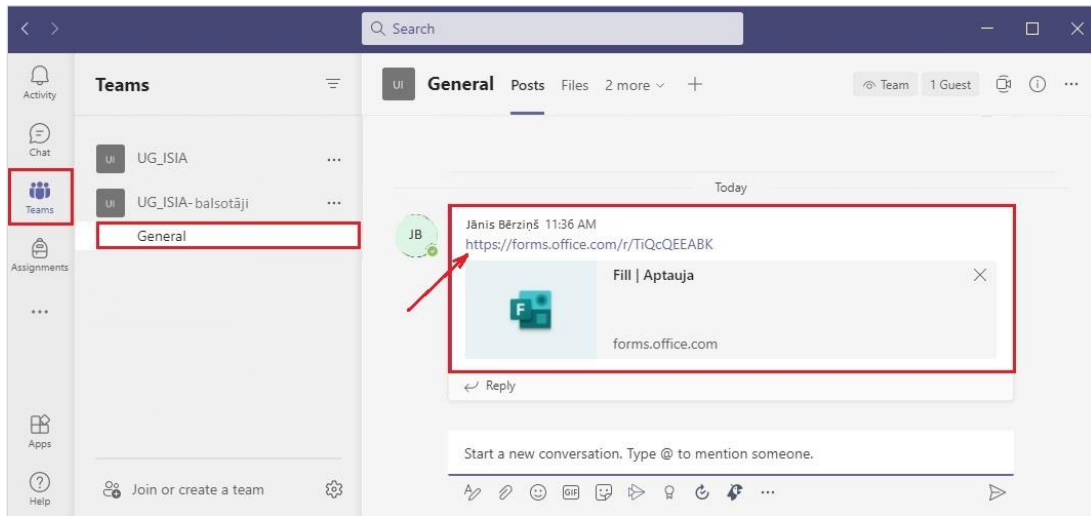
Search

Activity

Chat

Teams

Assignments

...

Apps

Help

Teams

UI UG_ISIA ...

UI UG_ISIA-balsotāji ...

General

Join or create a team

UI General Posts Files 2 more +

Team 1 Guest ...

Today

JB

Jānis Bērziņš 11:36 AM

https://forms.office.com/r/TiQcQEEABK

Fill | Aptauja

forms.office.com

Reply

Start a new conversation. Type @ to mention someone.

GIF ...